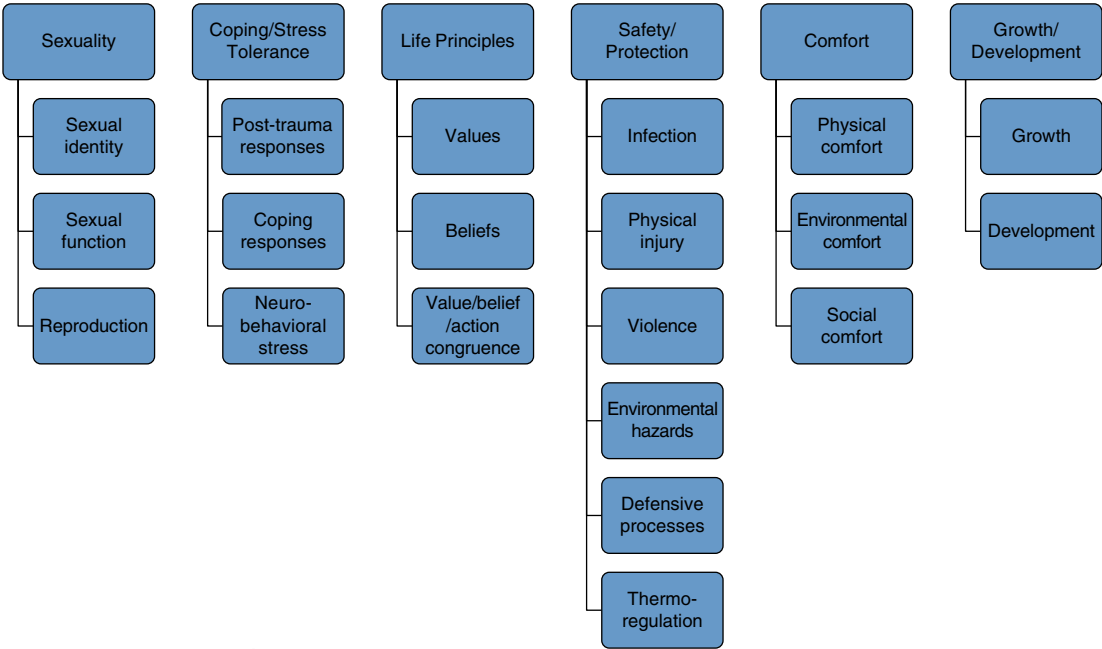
Sexuality

Sexual identity

Sexual function

Reproduction

Coping/Stress Tolerance

Post-trauma responses

Coping responses

Neurobehavioral stress

Life Principles

Values

Beliefs

Value/belief /action congruence

Safety/ Protection

Infection

Physical injury

Violence

Environmental hazards

Defensive processes

Thermoregulation

Comfort

Physical comfort

Environmental comfort

Social comfort

Growth/ Development

Growth

Development